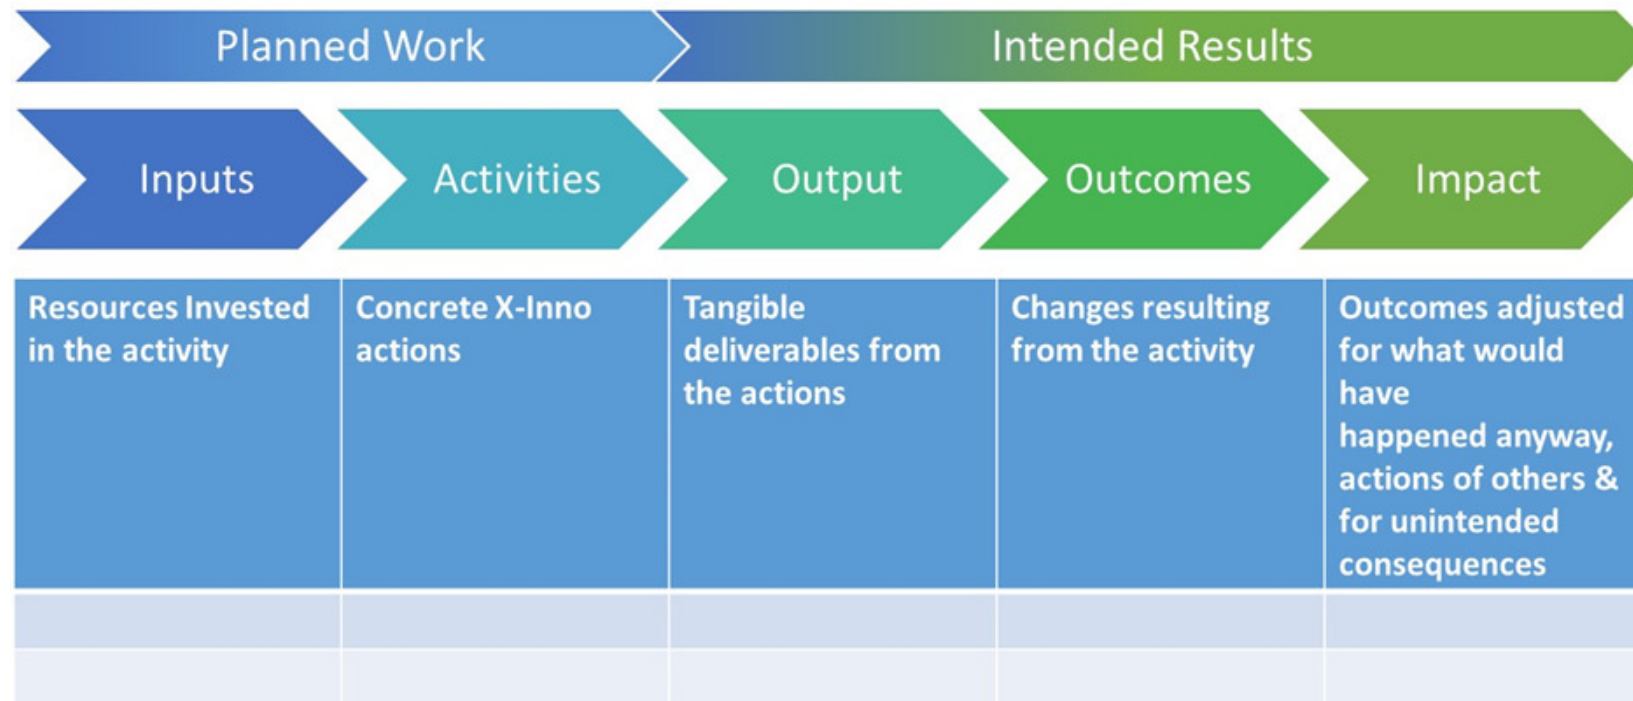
Planned Work

Intended Results

Inputs

Activities

Output

Outcomes

Impact

| Resources Invested in the activity | Concrete X-Inno actions | Tangible deliverables from the actions | Changes resulting from the activity | Outcomes adjusted for what would have happened anyway, actions of others & for unintended consequences |
|---|---|---|---|---|
| | | | | |
| | | | | |